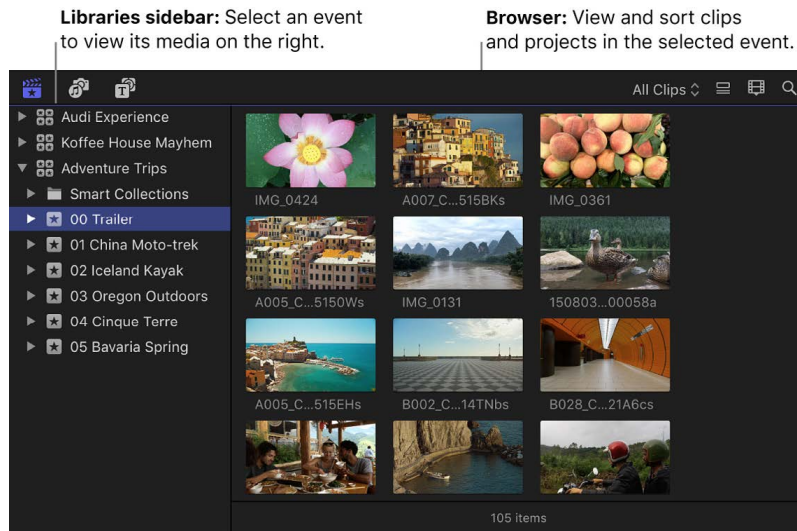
**Libraries sidebar:** Select an event to view its media on the right.

**Browser:** View and sort clips and projects in the selected event.

All Clips

Audi Experience
Koffee House Mayhem
Adventure Trips
Smart Collections
00 Trailer
01 China Moto-trek
02 Iceland Kayak
03 Oregon Outdoors
04 Cinque Terre
05 Bavaria Spring

IMG_0424
A007_C...515BKs
IMG_0361
A005_C...5150Ws
IMG_0131
150803...00058a
A005_C...515EHs
B002_C...14TNbs
B028_C...21A6cs

105 items